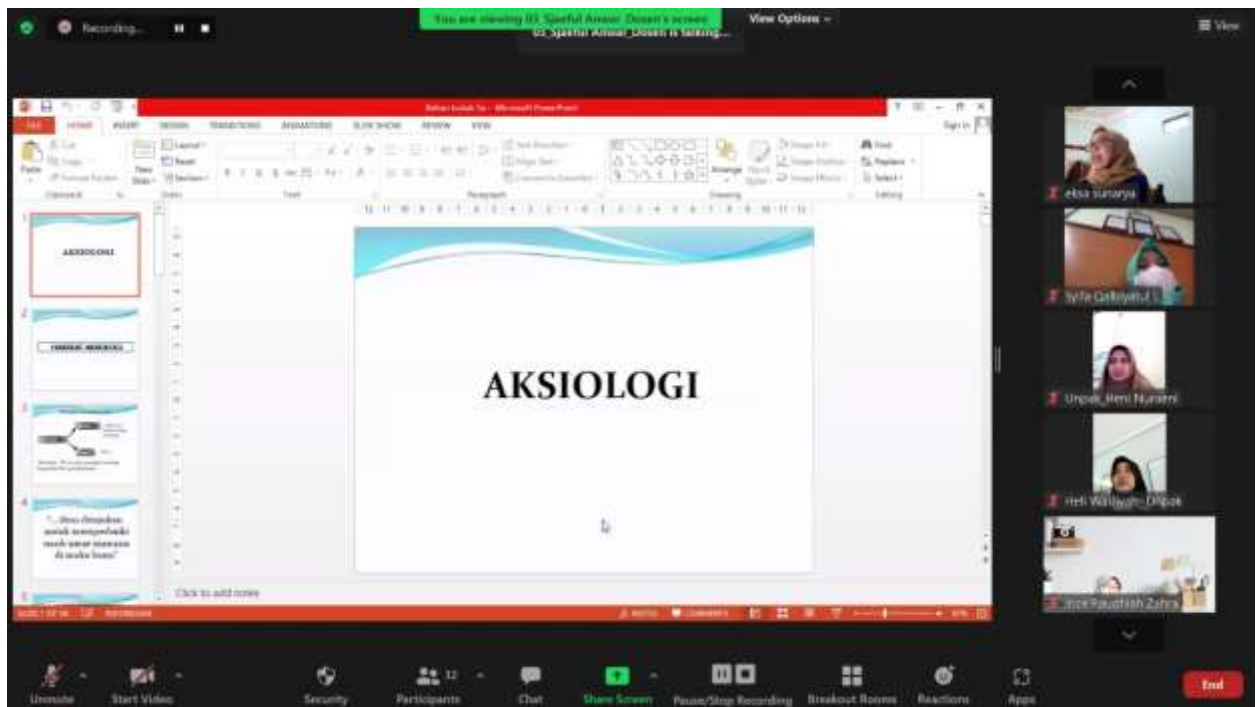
Recording...

You are viewing 03_Syaeful Anwar_Dosen's screen

03_Syaeful Anwar_Dosen is talking...

View Options

View

FILE HOME INSERT DESIGN TRANSITIONS ANIMATIONS SLIDE SHOW REVIEW VIEW

Sign in

AKSIOLOGI

"... Ilmu dimaksudkan untuk memperbaiki nasib umat manusia di muka bumi"

AKSIOLOGI

Click to add notes

NOTES COMMENTS

eksa sunarya

Sylfa Qalbiyatul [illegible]

Unpak_Heni Nuraeni

Heli Wahyuni_Unpak

Ince Raudhah Zahra

Unmute

Start Video

Security

Participants 12

Chat

Share Screen

Pause/Stop Recording

Breakout Rooms

Reactions

Apps

End